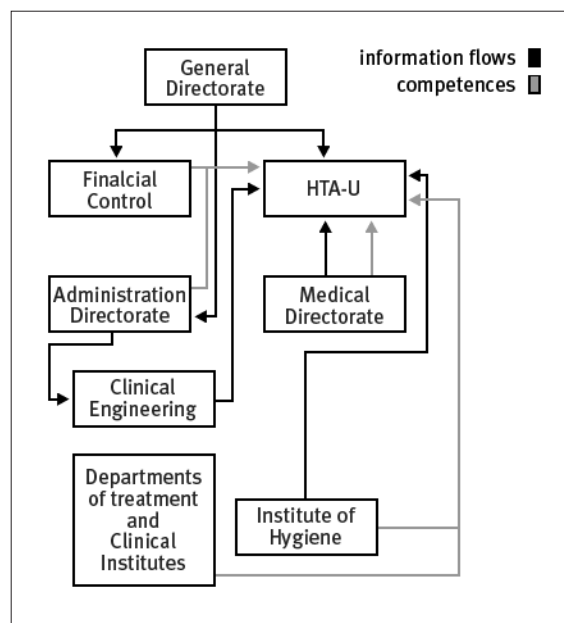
information flows
competences

General Directorate

Finalcial Control

HTA-U

Administration Directorate

Medical Directorate

Clinical Engineering

Departments of treatment and Clinical Institutes

Institute of Hygiene